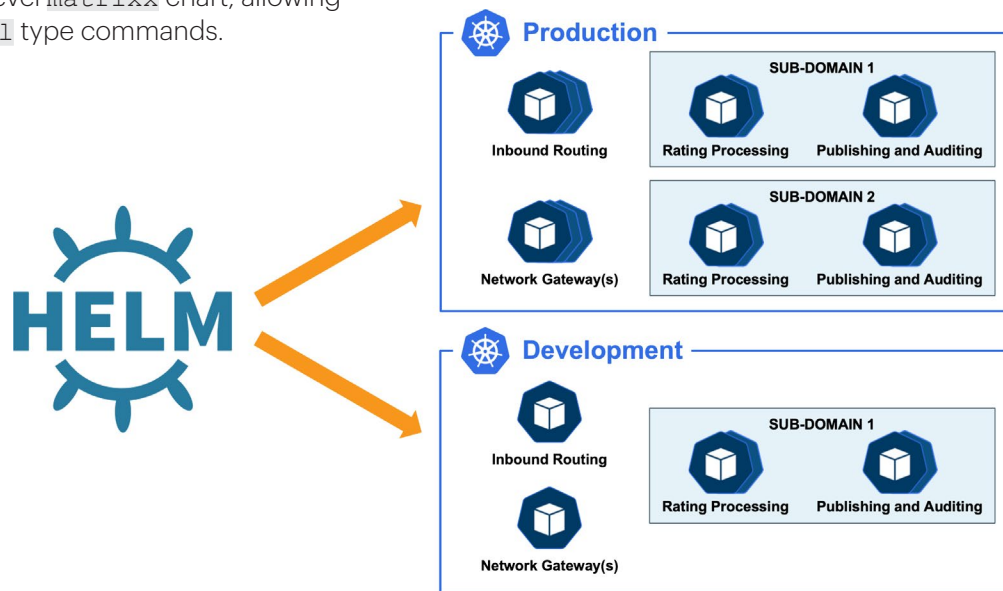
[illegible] chart, allowing
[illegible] type commands.

HELM

Production

Inbound Routing

SUB-DOMAIN 1

Rating Processing

Publishing and Auditing

Network Gateway(s)

SUB-DOMAIN 2

Rating Processing

Publishing and Auditing

Development

Inbound Routing

SUB-DOMAIN 1

Rating Processing

Publishing and Auditing

Network Gateway(s)